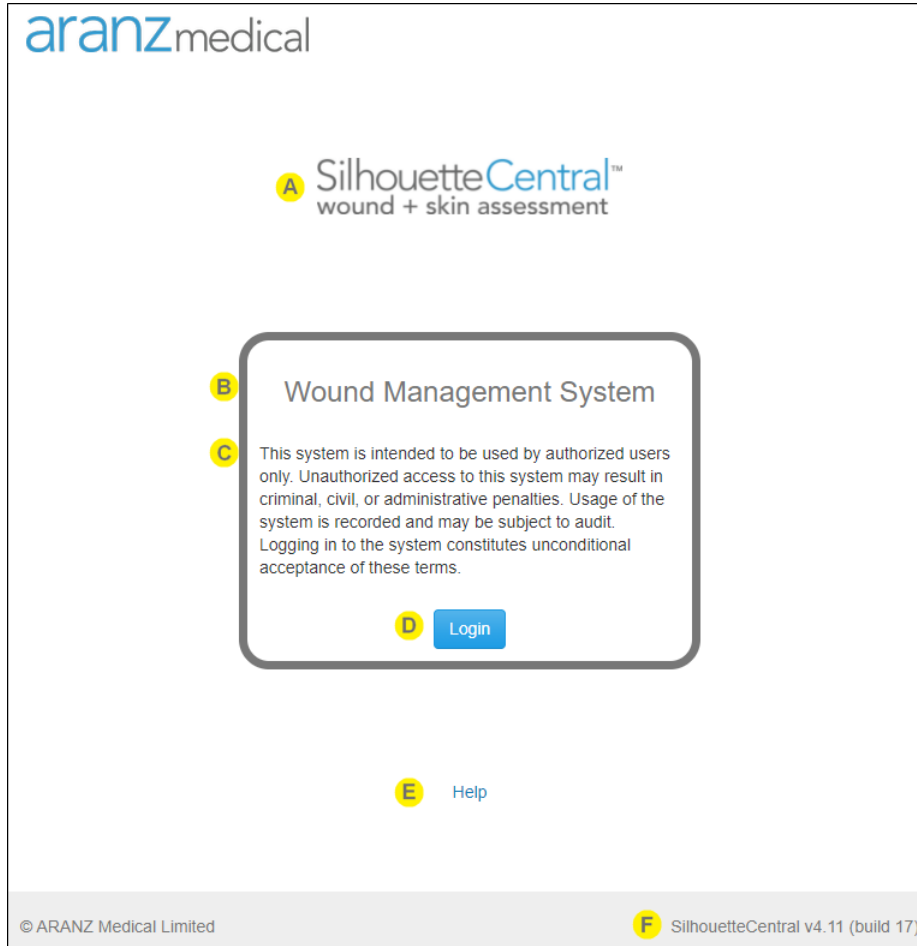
aranzmedical

A SilhouetteCentral™ wound + skin assessment

B Wound Management System

C This system is intended to be used by authorized users only. Unauthorized access to this system may result in criminal, civil, or administrative penalties. Usage of the system is recorded and may be subject to audit. Logging in to the system constitutes unconditional acceptance of these terms.

D Login

E Help

© ARANZ Medical Limited

F SilhouetteCentral v4.11 (build 17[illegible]